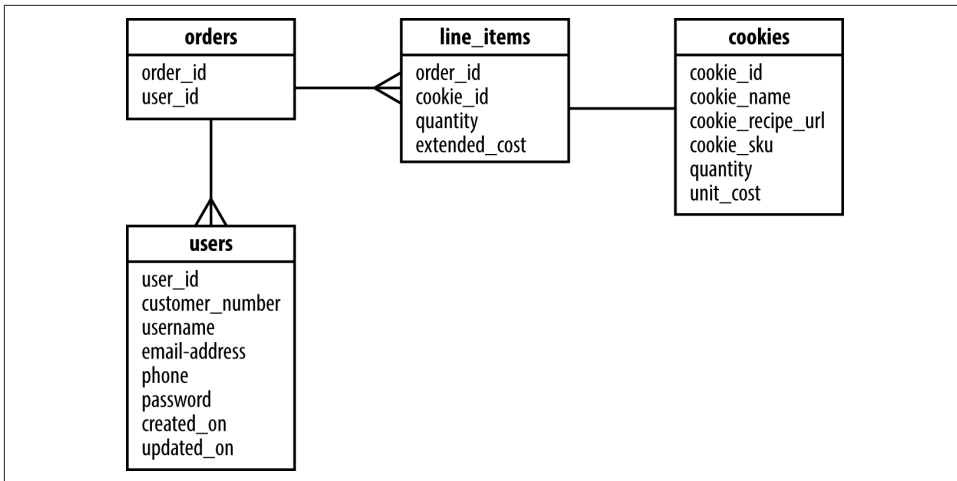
orders
order_id
user_id

line_items
order_id
cookie_id
quantity
extended_cost

cookies
cookie_id
cookie_name
cookie_recipe_url
cookie_sku
quantity
unit_cost

users
user_id
customer_number
username
email-address
phone
password
created_on
updated_on